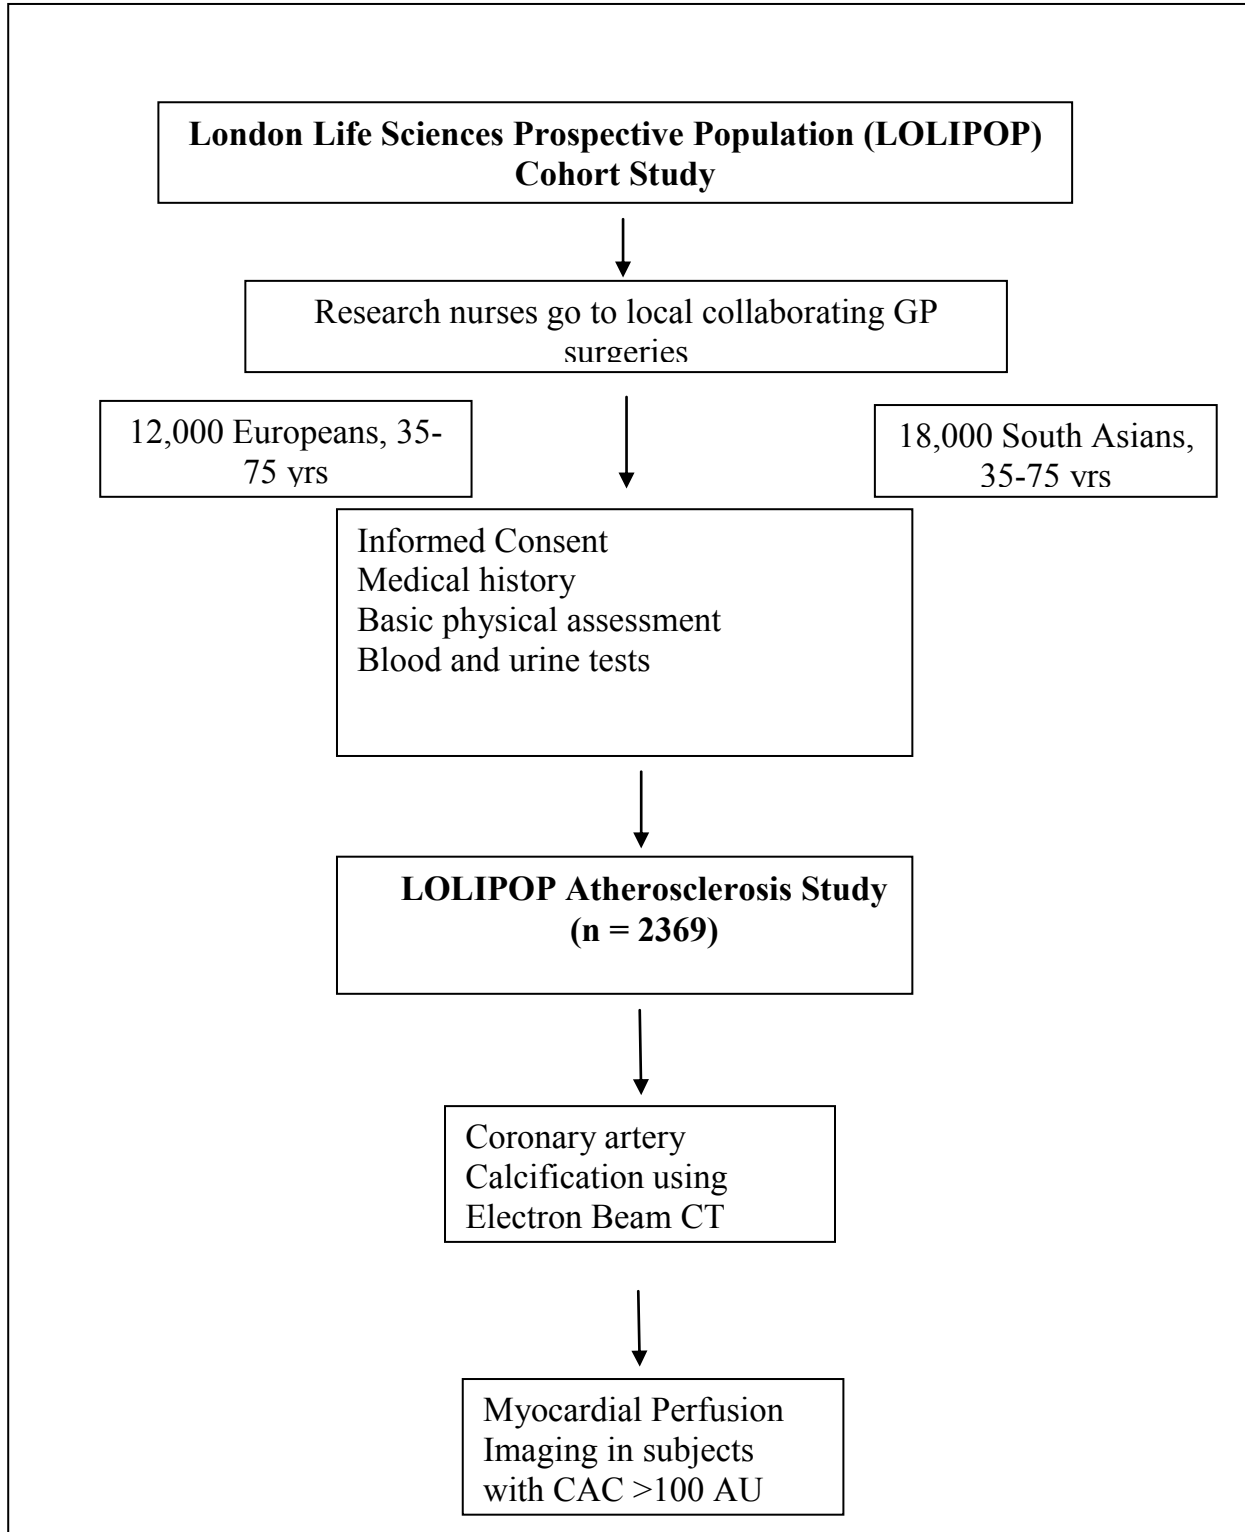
**London Life Sciences Prospective Population (LOLIPOP) Cohort Study**

Research nurses go to local collaborating GP surgeries

12,000 Europeans, 35-75 yrs

18,000 South Asians, 35-75 yrs

Informed Consent
Medical history
Basic physical assessment
Blood and urine tests

**LOLIPOP Atherosclerosis Study (n = 2369)**

Coronary artery Calcification using Electron Beam CT

Myocardial Perfusion Imaging in subjects with CAC >100 AU